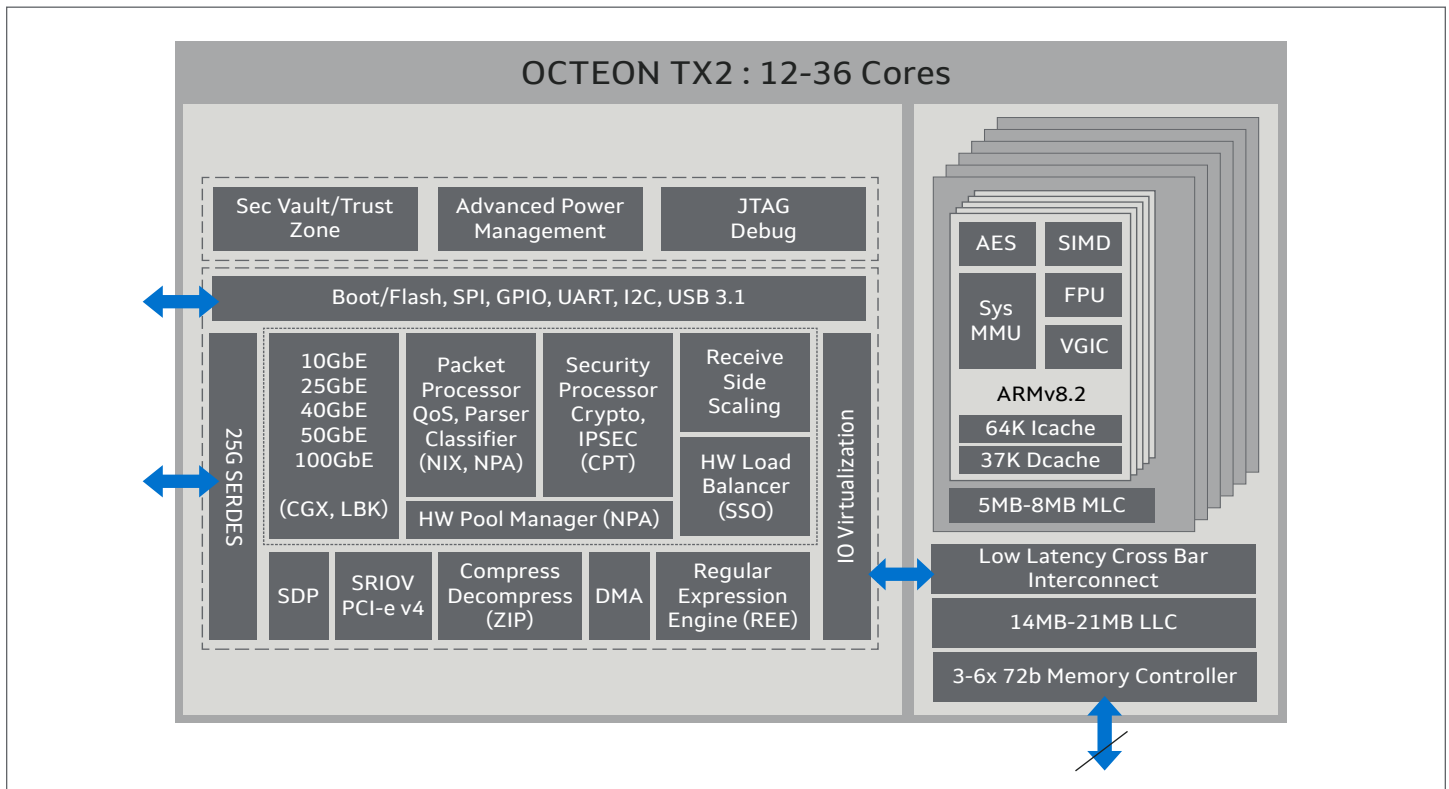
OCTEON TX2 : 12-36 Cores

Sec Vault/Trust Zone

Advanced Power Management

JTAG Debug

Boot/Flash, SPI, GPIO, UART, I2C, USB 3.1

25G SERDES

10GbE
25GbE
40GbE
50GbE
100GbE

(CGX, LBK)

Packet Processor QoS, Parser Classifier (NIX, NPA)

Security Processor Crypto, IPSEC (CPT)

Receive Side Scaling

HW Load Balancer (SSO)

HW Pool Manager (NPA)

IO Virtualization

SDP

SRIOV PCI-e v4

Compress Decompress (ZIP)

DMA

Regular Expression Engine (REE)

AES

SIMD

Sys MMU

FPU

VGIC

ARMv8.2

64K Icache

37K Dcache

5MB-8MB MLC

Low Latency Cross Bar Interconnect

14MB-21MB LLC

3-6x 72b Memory Controller